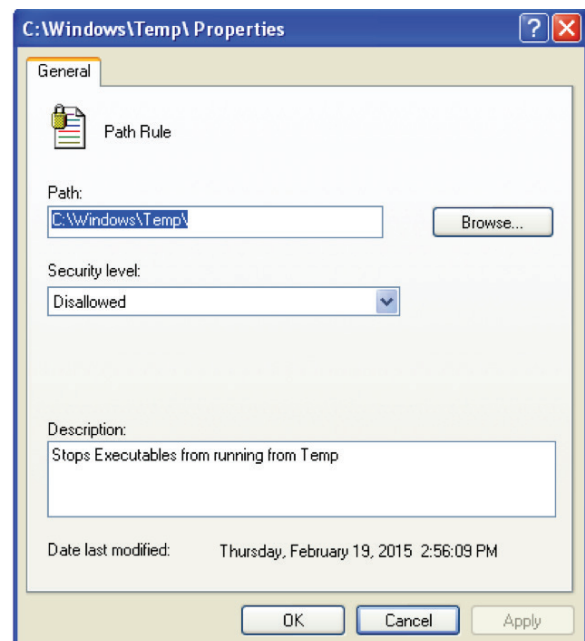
C:\Windows\Temp\ Properties

?

General

Path Rule

Path:

C:\Windows\Temp\

Browse...

Security level:

Disallowed

Description:

Stops Executables from running from Temp

Date last modified: Thursday, February 19, 2015 2:56:09 PM

OK

Cancel

Apply